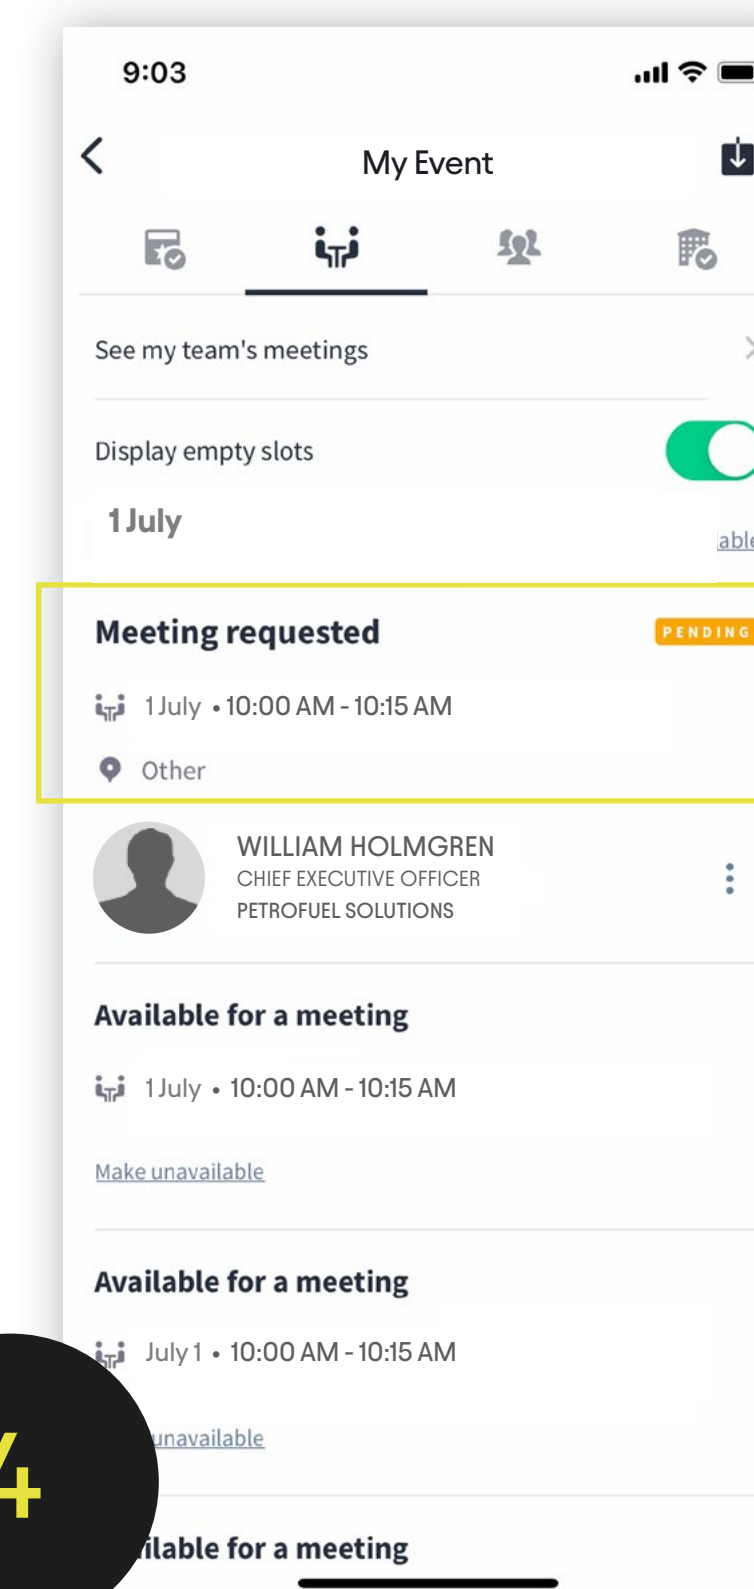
9:03

My Event

See my team's meetings

Display empty slots

1 July

able

Meeting requested

PENDING

1 July • 10:00 AM - 10:15 AM

Other

WILLIAM HOLMGREN
CHIEF EXECUTIVE OFFICER
PETROFUEL SOLUTIONS

Available for a meeting

1 July • 10:00 AM - 10:15 AM

Make unavailable

Available for a meeting

July 1 • 10:00 AM - 10:15 AM

unavailable

4

ilable for a meeting